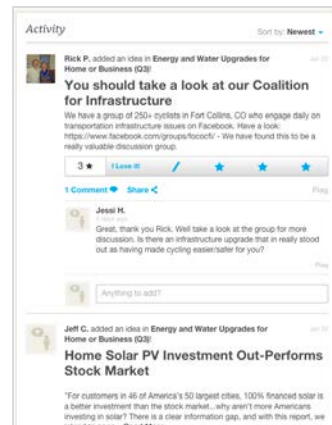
Activity

Sort by: Newest

Rick P. added an idea in Energy and Water Upgrades for Home or Business (Q3)

Jul 22

You should take a look at our Coalition for Infrastructure

We have a group of 250+ cyclists in Fort Collins, CO who engage daily on transportation infrastructure issues on Facebook. Have a look: https://www.facebook.com/groups/focoofc/ - We have found this to be a really valuable discussion group.

3 ★ I Love it!

1 Comment Share

Flag

Jessi H.

1 hour ago

Great, thank you Rick. We'll take a look at the group for more discussion. Is there an infrastructure upgrade that in really stood out as having made cycling easier/safer for you?

Flag

Anything to add?

Jeff C. added an idea in Energy and Water Upgrades for Home or Business (Q3)

Jul 22

Home Solar PV Investment Out-Performs Stock Market

"For customers in 46 of America's 50 largest cities, 100% financed solar is a better investment than the stock market...why aren't more Americans investing in solar? There is a clear information gap, and with this report, we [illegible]